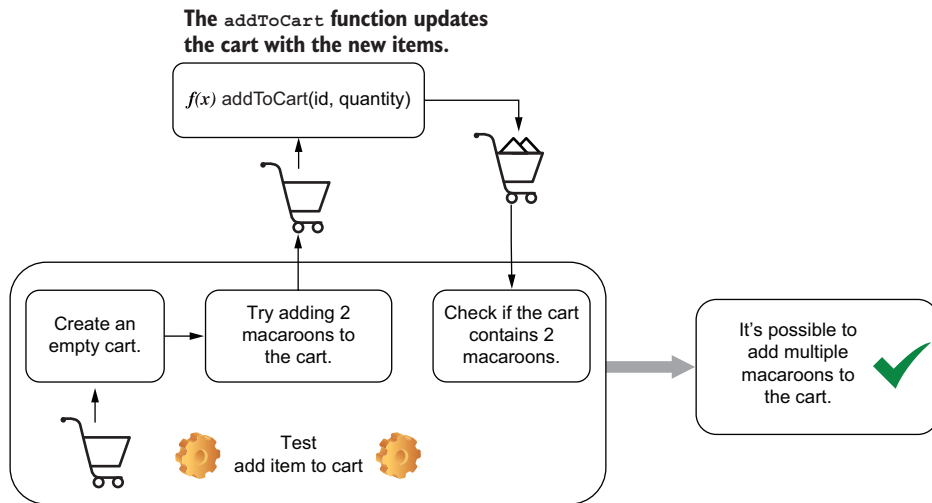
The addToCart function updates the cart with the new items.

$f(x)$ addToCart(id, quantity)

Create an empty cart.

Try adding 2 macaroons to the cart.

Check if the cart contains 2 macaroons.

It's possible to add multiple macaroons to the cart.

Test add item to cart